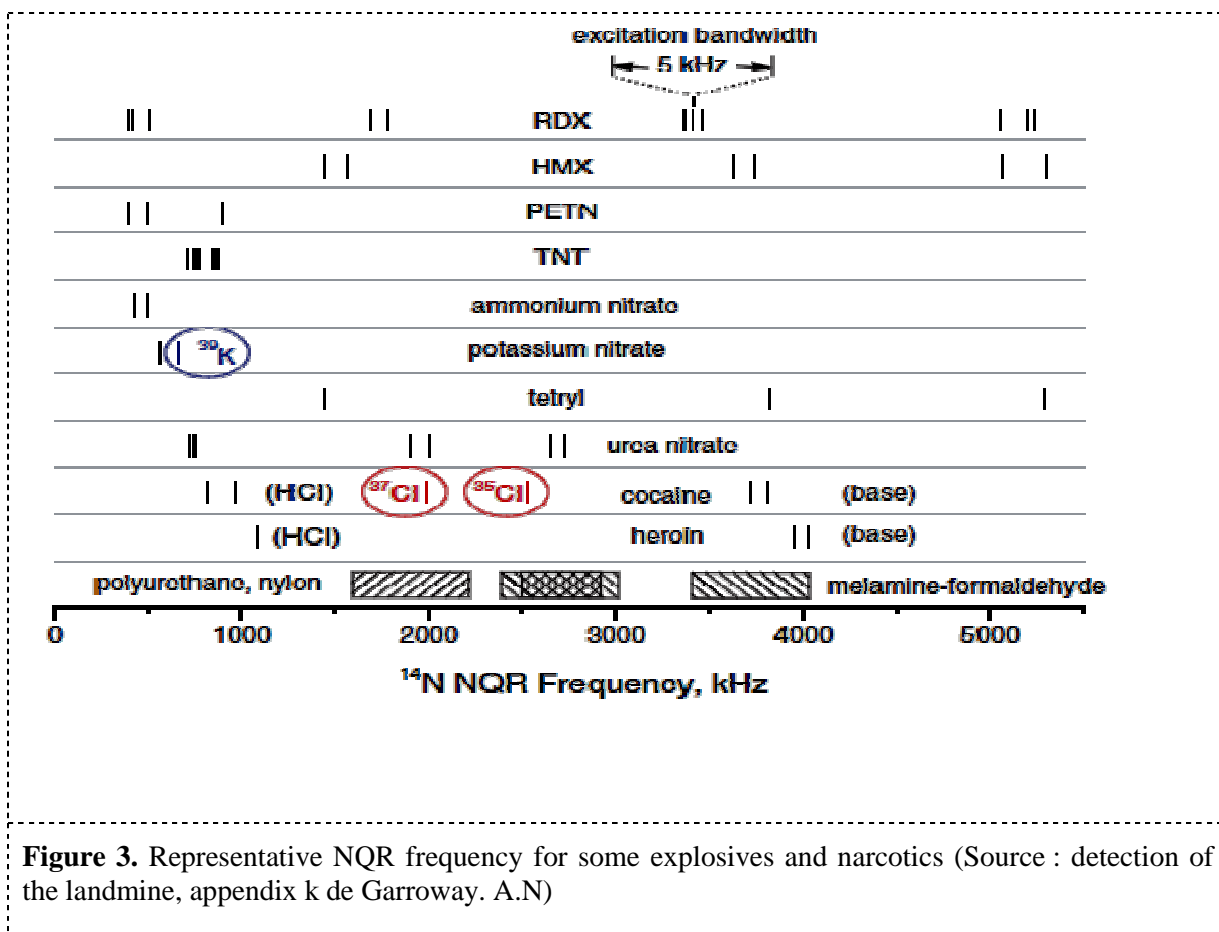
excitation bandwidth

5 kHz

RDX

HMX

PETN

TNT

ammonium nitrate

$^{39}K$ potassium nitrate

tetryl

urea nitrate

(HCl) $^{37}Cl$ $^{35}Cl$ cocaine (base)

(HCl) heroin (base)

polyurethane, nylon melamine-formaldehyde

0 1000 2000 3000 4000 5000

$^{14}$N NQR Frequency, kHz

**Figure 3.** Representative NQR frequency for some explosives and narcotics (Source : detection of the landmine, appendix k de Garroway. A.N)